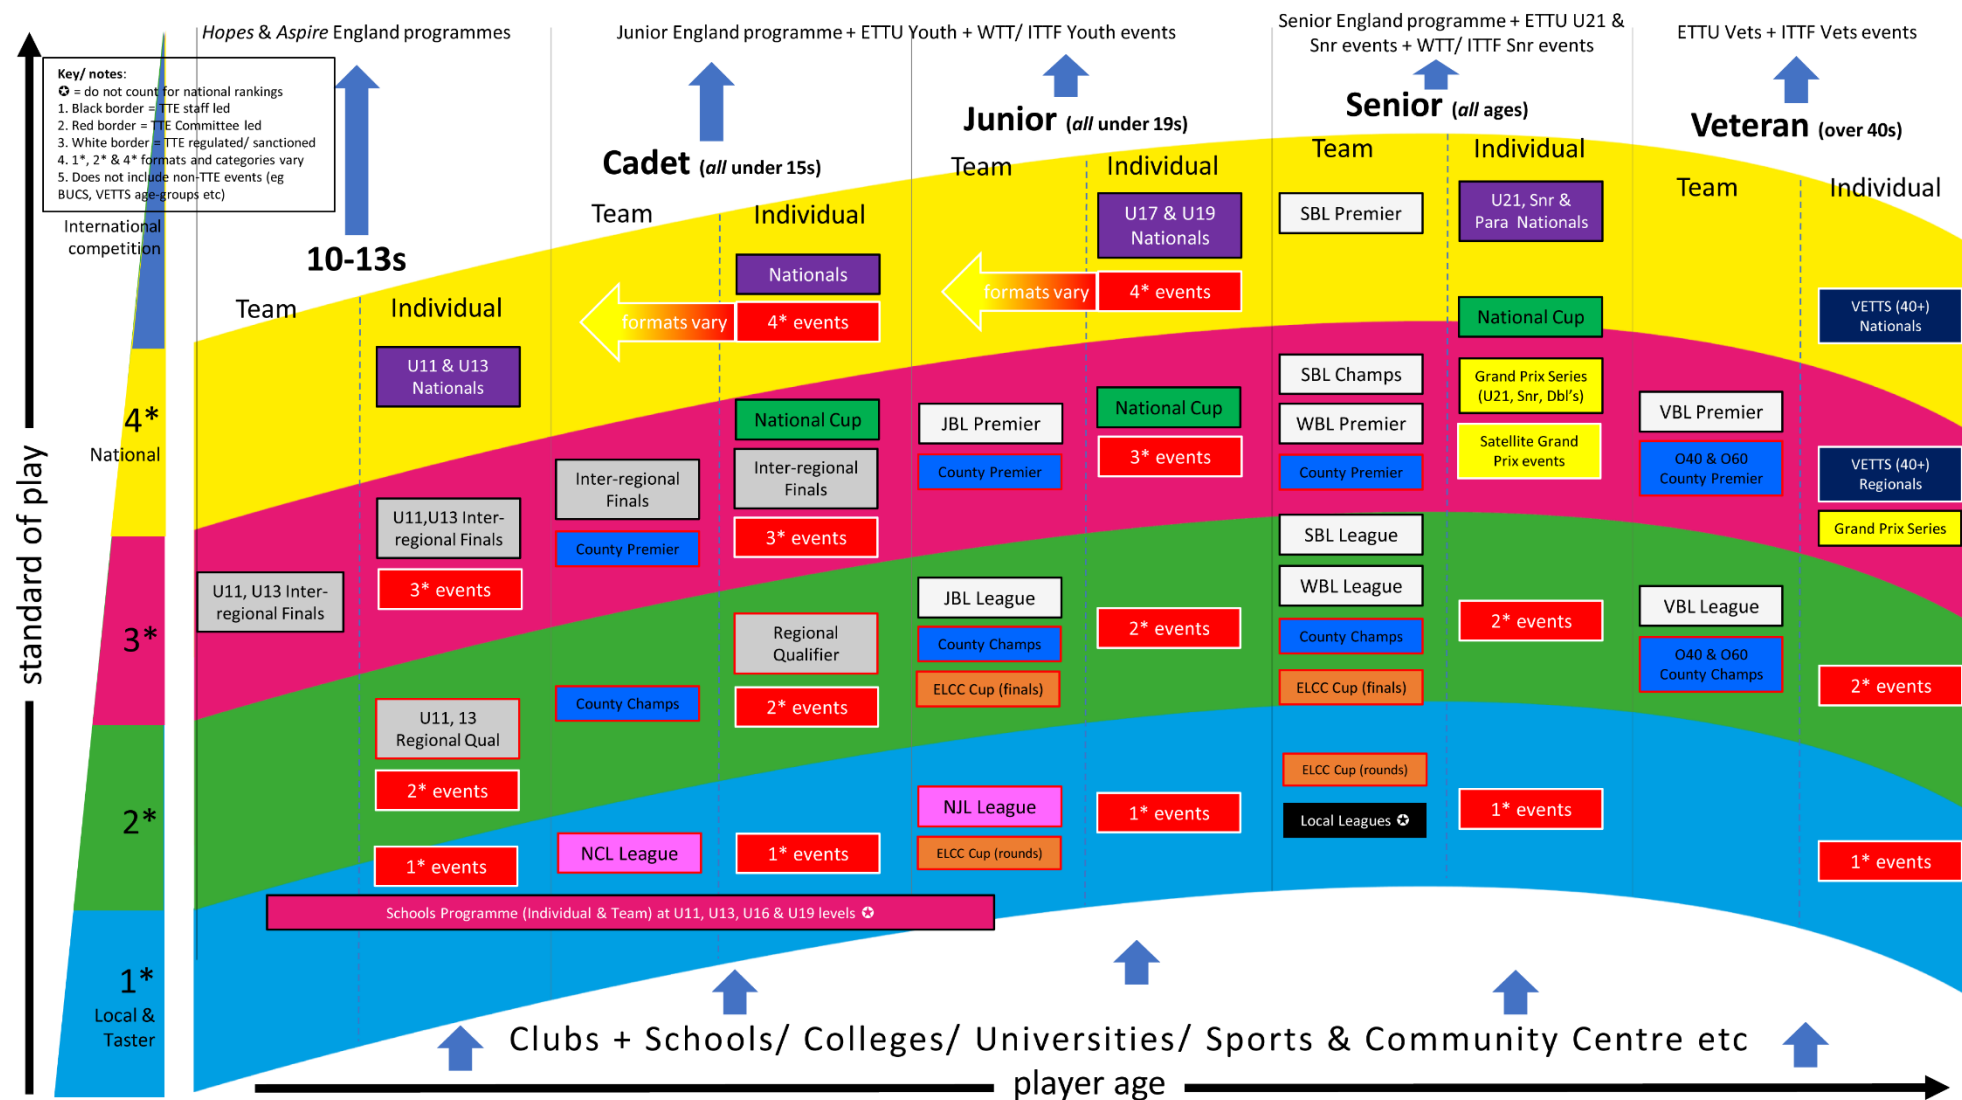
Key/ notes:
✪ = do not count for national rankings
1. Black border = TTE staff led
2. Red border = TTE Committee led
3. White border = TTE regulated/ sanctioned
4. 1*, 2* & 4* formats and categories vary
5. Does not include non-TTE events (eg BUCS, VETTS age-groups etc)

International competition

standard of play

4* National

3*

2*

1* Local & Taster

*Hopes* & *Aspire* England programmes

10-13s

Team

Individual

U11 & U13 Nationals

U11,U13 Inter-regional Finals

3* events

U11, U13 Inter-regional Finals

U11, 13 Regional Qual

2* events

1* events

Junior England programme + ETTU Youth + WTT/ ITTF Youth events

Cadet (*all* under 15s)

Team

Individual

Nationals

formats vary

4* events

National Cup

Inter-regional Finals

Inter-regional Finals

County Premier

3* events

Regional Qualifier

County Champs

2* events

NCL League

1* events

Junior (*all* under 19s)

Team

Individual

U17 & U19 Nationals

formats vary

4* events

JBL Premier

National Cup

County Premier

3* events

JBL League

County Champs

2* events

ELCC Cup (finals)

NJL League

1* events

ELCC Cup (rounds)

Senior England programme + ETTU U21 & Snr events + WTT/ ITTF Snr events

Senior (*all* ages)

Team

Individual

SBL Premier

U21, Snr & Para Nationals

National Cup

SBL Champs

Grand Prix Series (U21, Snr, Dbl's)

WBL Premier

Satellite Grand Prix events

County Premier

SBL League

WBL League

2* events

County Champs

ELCC Cup (finals)

ELCC Cup (rounds)

Local Leagues ✪

1* events

ETTU Vets + ITTF Vets events

Veteran (over 40s)

Team

Individual

VETTS (40+) Nationals

VBL Premier

O40 & O60 County Premier

VETTS (40+) Regionals

Grand Prix Series

VBL League

O40 & O60 County Champs

2* events

1* events

Schools Programme (Individual & Team) at U11, U13, U16 & U19 levels ✪

Clubs + Schools/ Colleges/ Universities/ Sports & Community Centre etc

player age